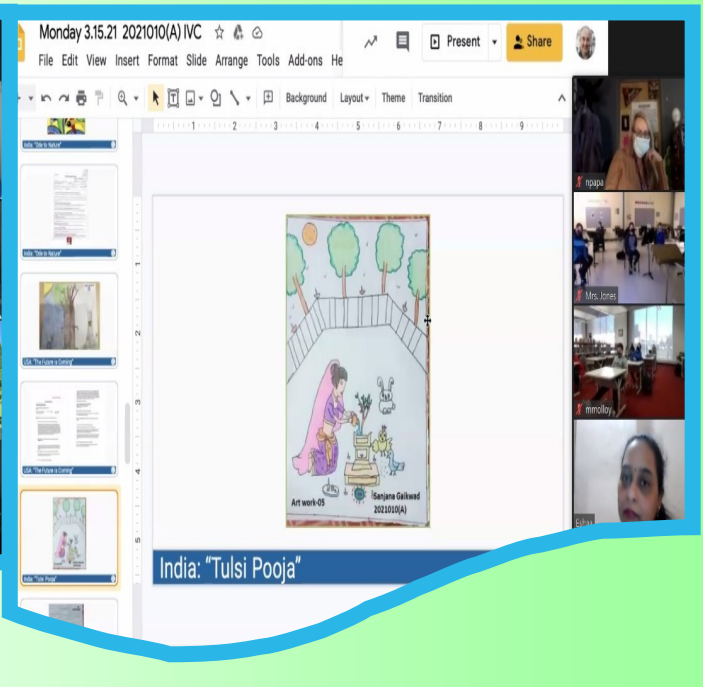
Monday 3.15.21 2021010(A) IVC

File Edit View Insert Format Slide Arrange Tools Add-ons He

Present

Share

Background Layout Theme Transition

India: "Ode to Nature"

India: "Ode to Nature"

USA: "The Future is Coming"

USA: "The Future is Coming"

India: "Tulsi Pooja"

Art work-05

Sanjana Gaikwad 2021010(A)

India: "Tulsi Pooja"

npapa

Mrs. Jones

mmolloy

Esha